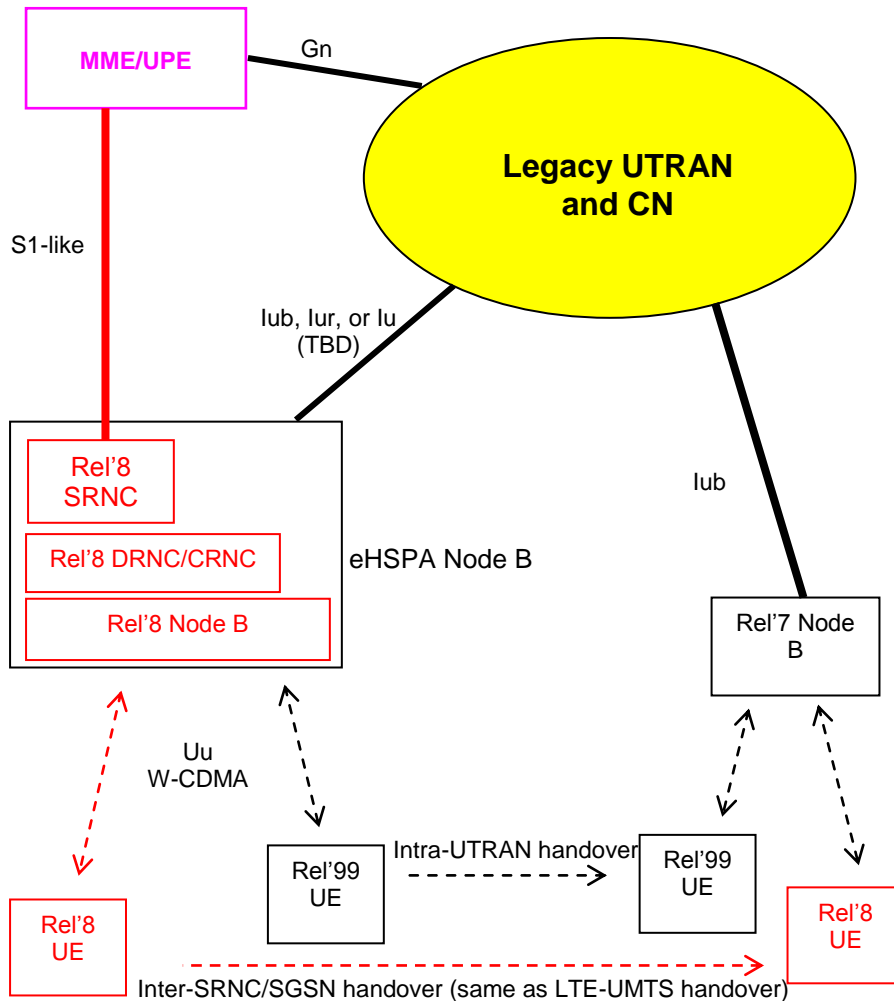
MME/UPE

Gn

Legacy UTRAN and CN

S1-like

Iub, Iur, or Iu (TBD)

Rel'8 SRNC

Rel'8 DRNC/CRNC

Rel'8 Node B

eHSPA Node B

Iub

Rel'7 Node B

Uu W-CDMA

Rel'99 UE

Intra-UTRAN handover

Rel'99 UE

Rel'8 UE

Rel'8 UE

Inter-SRNC/SGSN handover (same as LTE-UMTS handover)